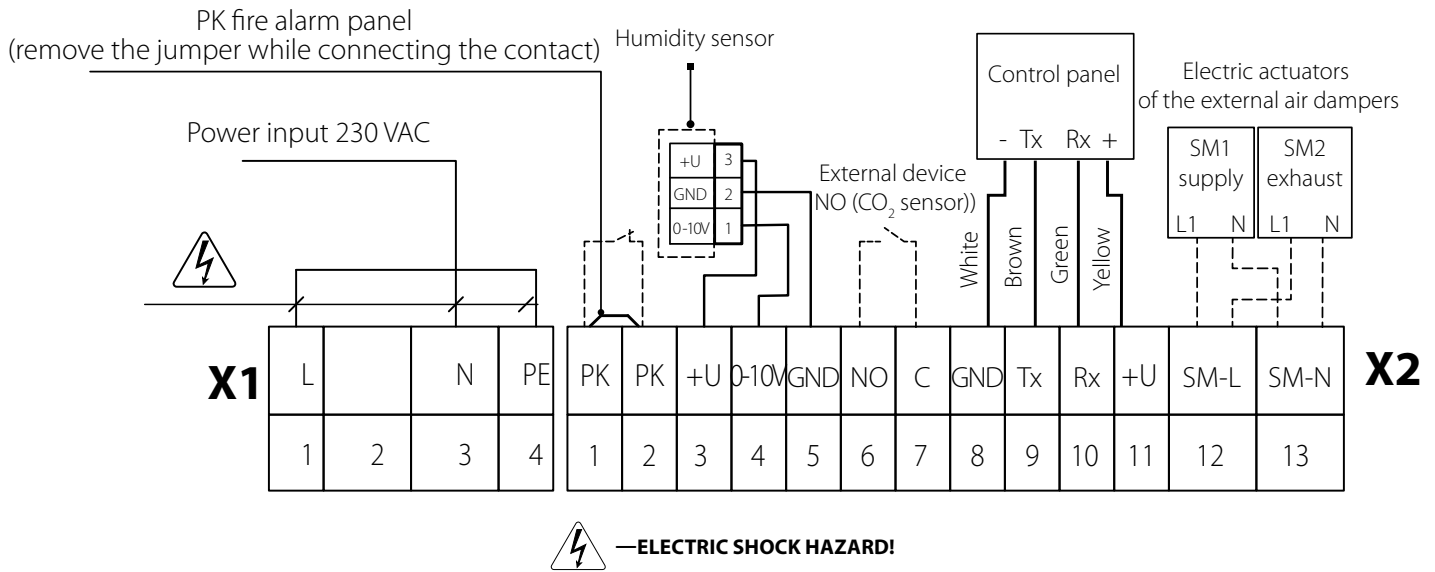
PK fire alarm panel
(remove the jumper while connecting the contact)

Humidity sensor

Control panel
- Tx Rx +

Electric actuators
of the external air dampers

Power input 230 VAC

+U 3
GND 2
0-10V 1

External device
NO ($CO_2$ sensor))

SM1
supply
L1 N

SM2
exhaust
L1 N

White
Brown
Green
Yellow

| X1 | L | | N | PE |
|---|---|---|---|---|
| | 1 | 2 | 3 | 4 |

| PK | PK | +U | 0-10V | GND | NO | C | GND | Tx | Rx | +U | SM-L | SM-N | X2 |
|---|---|---|---|---|---|---|---|---|---|---|---|---|---|
| 1 | 2 | 3 | 4 | 5 | 6 | 7 | 8 | 9 | 10 | 11 | 12 | 13 | |

—ELECTRIC SHOCK HAZARD!